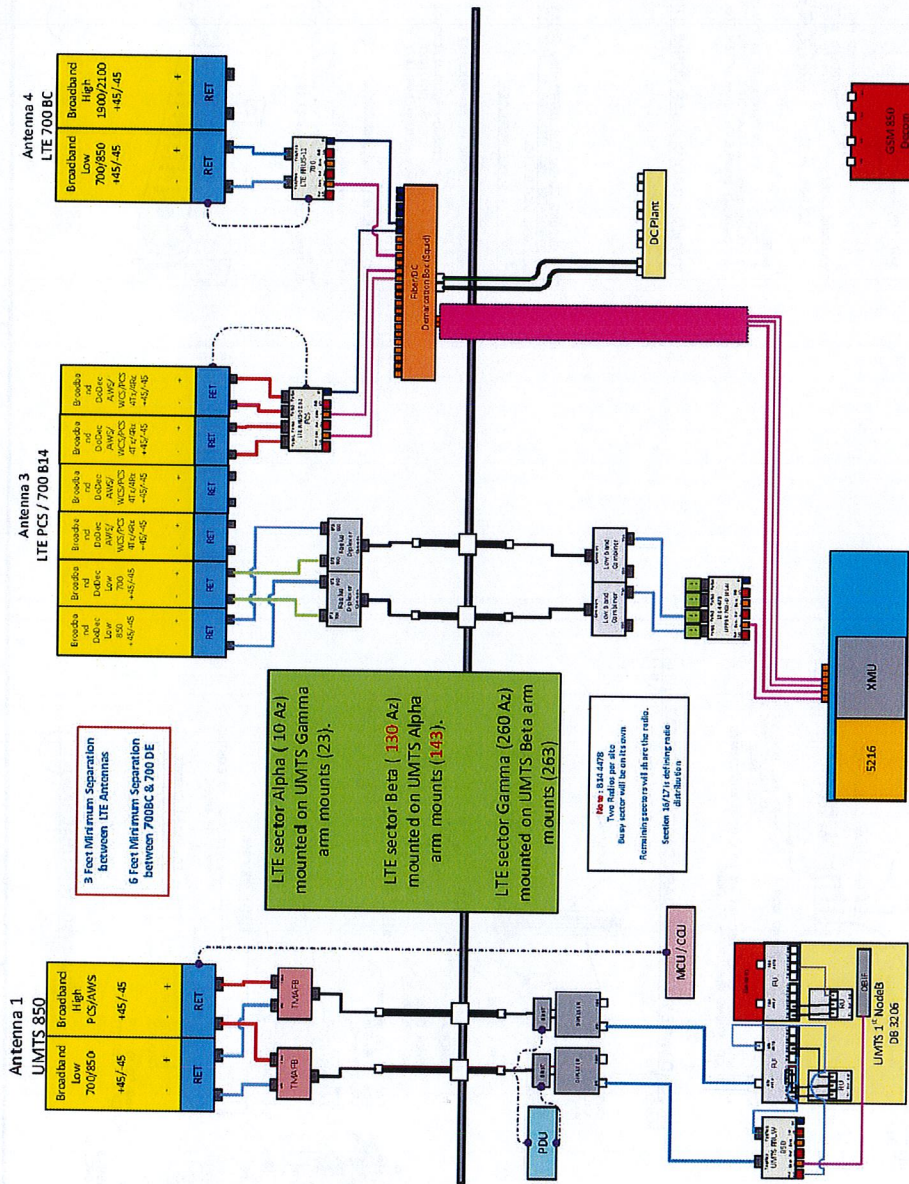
Antenna 1
UMTS 850

| Broadband Low 700/850 | Broadband High PCS/AWS |
|---|---|
| +45/-45 | +45/-45 |
| - + | - + |
| RET | RET |

TMA-FB
TMA-FB

PDU

MCU / CCU

UMTS RRUW

RU
RU
DBIF
UMTS 1st NodeB DB 3206

3 Feet Minimum Separation between LTE Antennas

6 Feet Minimum Separation between 700BC & 700 DE

LTE sector Alpha ( 10 Az) mounted on UMTS Gamma arm mounts (23).

LTE sector Beta ( 130 Az) mounted on UMTS Alpha arm mounts (143).

LTE sector Gamma (260 Az) mounted on UMTS Beta arm mounts (263)

Note: 814 4478
Two Radios per site
Busy sector will be on its own
Remaining sectors will share the radio.
Section 16/17 is defining radio distribution

Antenna 3
LTE PCS / 700 B14

| Broadband DoDec Low 850 +45/-45 | Broadband DoDec Low 700 +45/-45 | Broadband DoDec AWS/WCS/PCS 4Tx/4Rx +45/-45 | Broadband DoDec AWS/WCS/PCS 4Tx/4Rx +45/-45 | Broadband DoDec AWS/WCS/PCS 4Tx/4Rx +45/-45 | Broadband DoDec AWS/WCS/PCS 4Tx/4Rx +45/-45 |
|---|---|---|---|---|---|
| RET | RET | RET | RET | RET | RET |

Low band Combiner
Low band Combiner

5216
XMU

Antenna 4
LTE 700 BC

| Broadband Low 700/850 +45/-45 | Broadband High 1900/2100 +45/-45 |
|---|---|
| - + | - + |
| RET | RET |

LTE RRUS-12 700

Fiber/DC Demarcation Box (Squid)

DC Plant

GSM 850 Decom